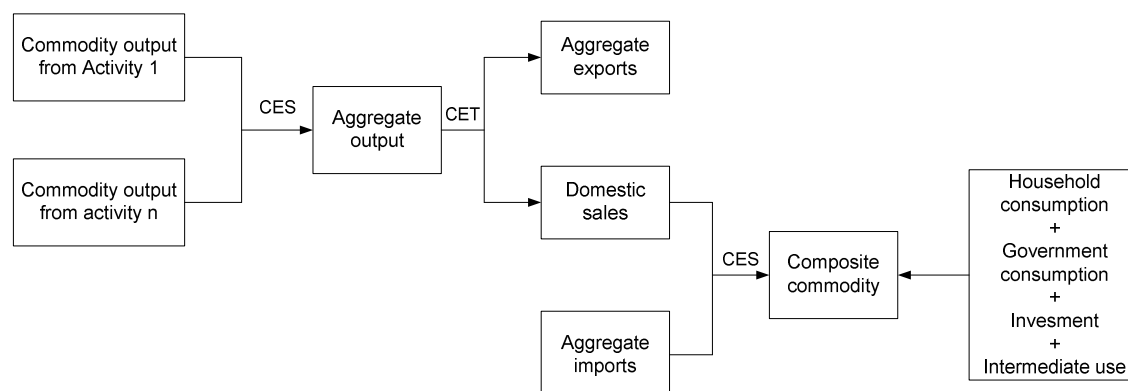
Commodity output from Activity 1

Commodity output from activity n

CES

Aggregate output

CET

Aggregate exports

Domestic sales

Aggregate imports

CES

Composite commodity

Household consumption
+
Government consumption
+
Invesment
+
Intermediate use